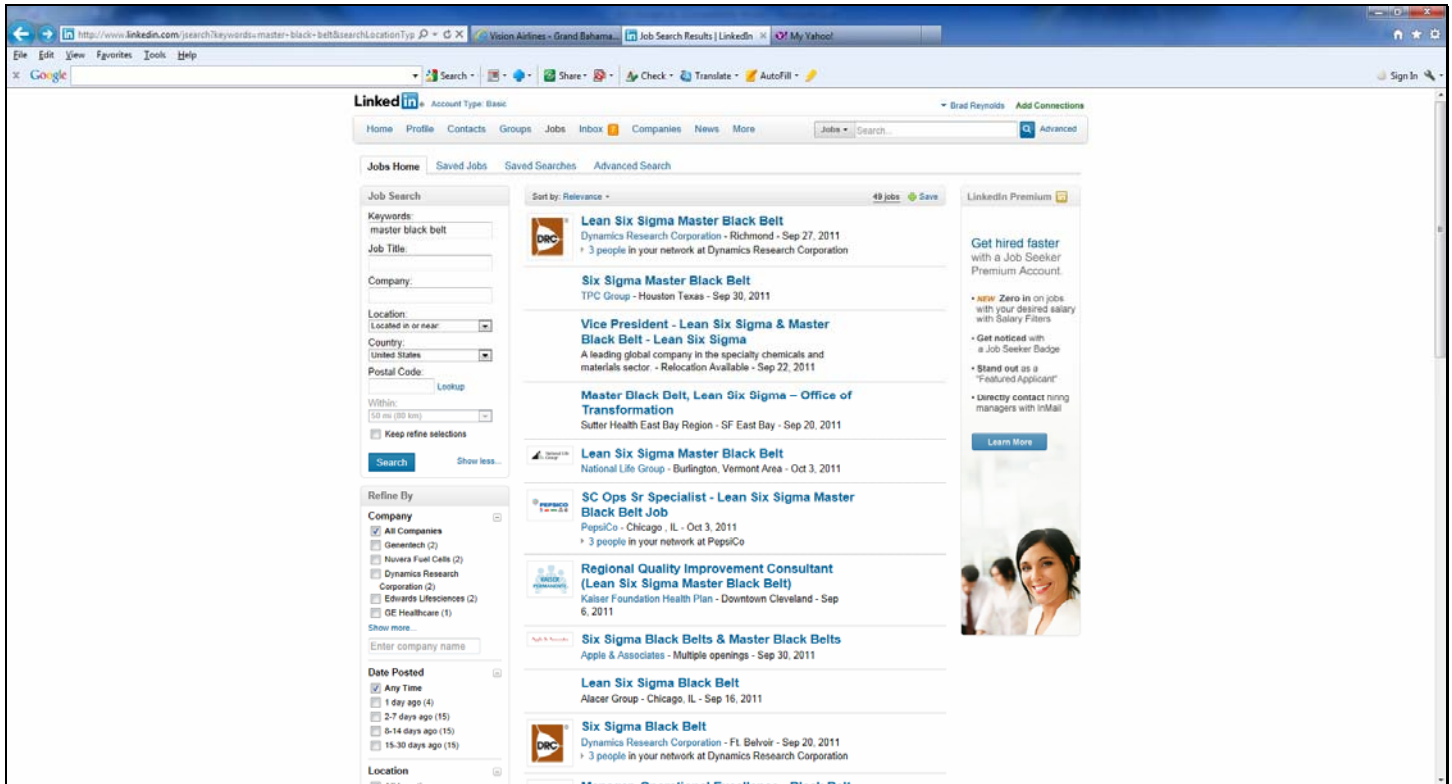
http://www.linkedin.com/jsearch?keywords=master+black+belt&searchLocationTyp
Vision Airlines - Grand Bahama...
Job Search Results | LinkedIn
My Yahoo!

File Edit View Favorites Tools Help
Google
Search · Share · Check · Translate · AutoFill ·
Sign In

LinkedIn Account Type: Basic
Brad Reynolds Add Connections

Home Profile Contacts Groups Jobs Inbox Companies News More
Jobs Search... Advanced

Jobs Home Saved Jobs Saved Searches Advanced Search

Job Search
Keywords:
master black belt
Job Title:
Company:
Location:
Located in or near:
Country:
United States
Postal Code:
Lookup
Within:
50 mi (80 km)
Keep refine selections
Search
Show less...

Refine By
Company
All Companies
Genentech (2)
Nuvera Fuel Cells (2)
Dynamics Research Corporation (2)
Edwards Lifesciences (2)
GE Healthcare (1)
Show more...
Enter company name

Date Posted
Any Time
1 day ago (4)
2-7 days ago (15)
8-14 days ago (15)
15-30 days ago (15)

Location

Sort by: Relevance
49 jobs Save

Lean Six Sigma Master Black Belt
Dynamics Research Corporation - Richmond - Sep 27, 2011
3 people in your network at Dynamics Research Corporation

Six Sigma Master Black Belt
TPC Group - Houston Texas - Sep 30, 2011

Vice President - Lean Six Sigma & Master Black Belt - Lean Six Sigma
A leading global company in the specialty chemicals and materials sector. - Relocation Available - Sep 22, 2011

Master Black Belt, Lean Six Sigma – Office of Transformation
Sutter Health East Bay Region - SF East Bay - Sep 20, 2011

Lean Six Sigma Master Black Belt
National Life Group - Burlington, Vermont Area - Oct 3, 2011

SC Ops Sr Specialist - Lean Six Sigma Master Black Belt Job
PepsiCo - Chicago , IL - Oct 3, 2011
3 people in your network at PepsiCo

Regional Quality Improvement Consultant (Lean Six Sigma Master Black Belt)
Kaiser Foundation Health Plan - Downtown Cleveland - Sep 6, 2011

Six Sigma Black Belts & Master Black Belts
Apple & Associates - Multiple openings - Sep 30, 2011

Lean Six Sigma Black Belt
Alacer Group - Chicago, IL - Sep 16, 2011

Six Sigma Black Belt
Dynamics Research Corporation - Ft. Belvoir - Sep 20, 2011
3 people in your network at Dynamics Research Corporation

LinkedIn Premium
Get hired faster with a Job Seeker Premium Account.
NEW Zero in on jobs with your desired salary with Salary Filters
Get noticed with a Job Seeker Badge
Stand out as a "Featured Applicant"
Directly contact hiring managers with InMail
Learn More